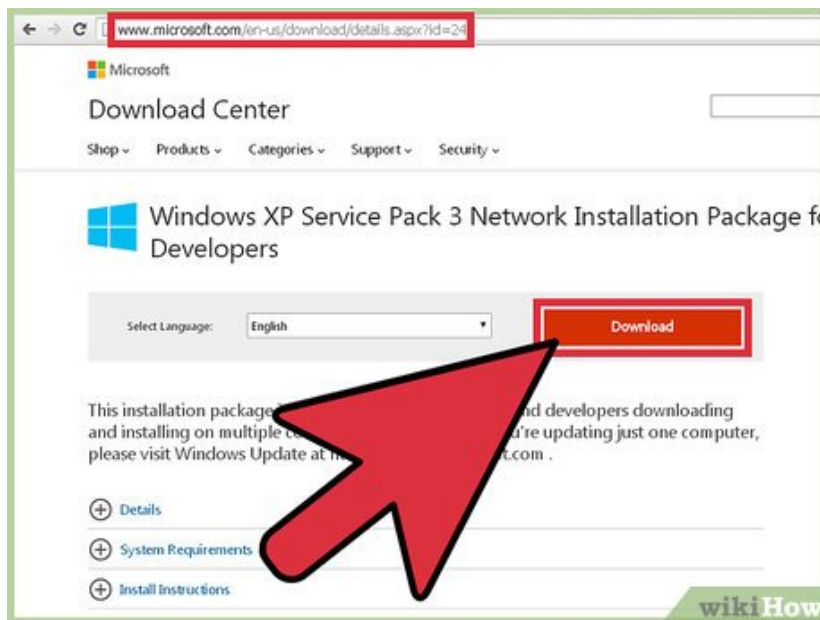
www.microsoft.com/en-us/download/details.aspx?id=24

Microsoft

Download Center

Shop Products Categories Support Security

Windows XP Service Pack 3 Network Installation Package f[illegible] Developers

Select Language: English

Download

This installation package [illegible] nd developers downloading and installing on multiple c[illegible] u're updating just one computer, please visit Windows Update at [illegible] t.com .

Details

System Requirements

Install Instructions

wikiHow